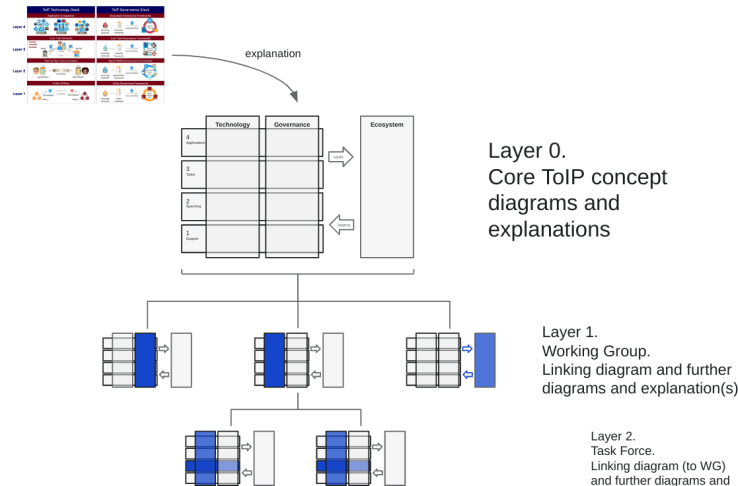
ToIP Technology Stack

ToIP Governance Stack

Layer 4

Layer 3

Layer 2

Layer 1

explanation

Technology

Governance

Ecosystem

4
Applications

3
Tasks

2
Spanning

1
Support

Layer 0.
Core ToIP concept diagrams and explanations

Layer 1.
Working Group.
Linking diagram and further diagrams and explanation(s)

Layer 2.
Task Force.
Linking diagram (to WG) and further diagrams and